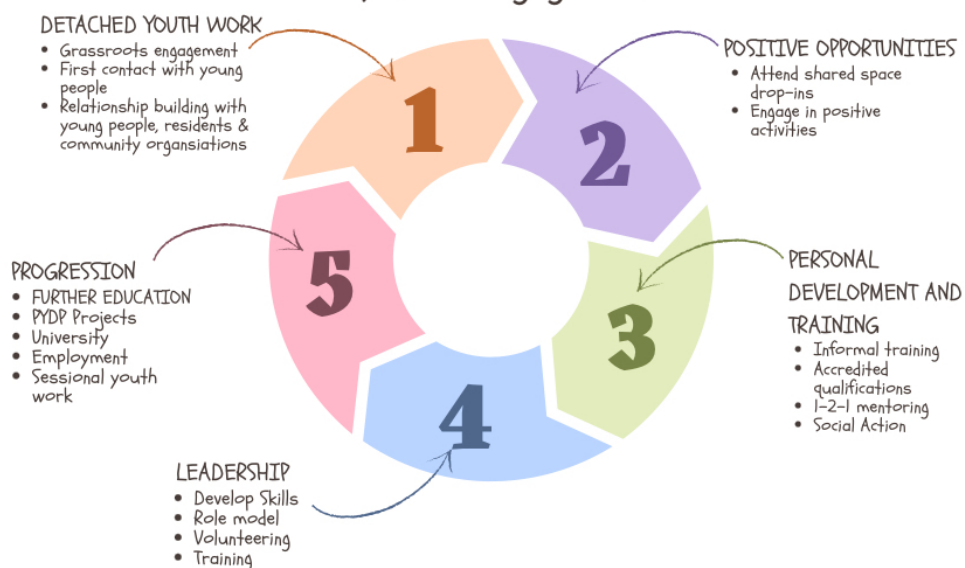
DETACHED YOUTH WORK
- Grassroots engagement
- First contact with young people
- Relationship building with young people, residents & community organisations

1

POSITIVE OPPORTUNITIES
- Attend shared space drop-ins
- Engage in positive activities

2

PERSONAL DEVELOPMENT AND TRAINING
- Informal training
- Accredited qualifications
- 1-2-1 mentoring
- Social Action

3

4

LEADERSHIP
- Develop Skills
- Role model
- Volunteering
- Training

5

PROGRESSION
- FURTHER EDUCATION
- PYDP Projects
- University
- Employment
- Sessional youth work